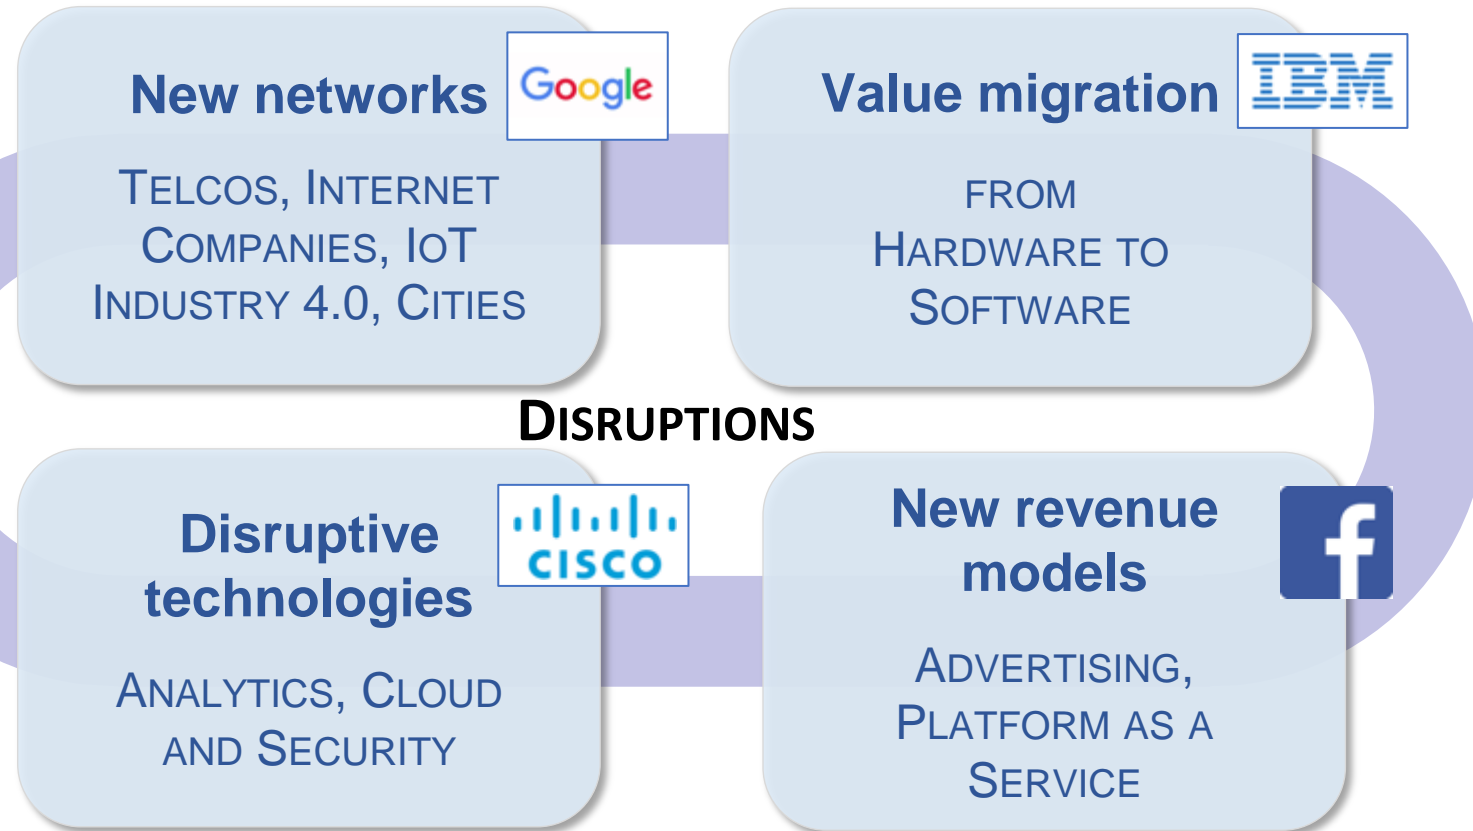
New networks

Google

TELCOS, INTERNET COMPANIES, IOT INDUSTRY 4.0, CITIES

Value migration

IBM

FROM HARDWARE TO SOFTWARE

DISRUPTIONS

Disruptive technologies

cisco

ANALYTICS, CLOUD AND SECURITY

New revenue models

f

ADVERTISING, PLATFORM AS A SERVICE